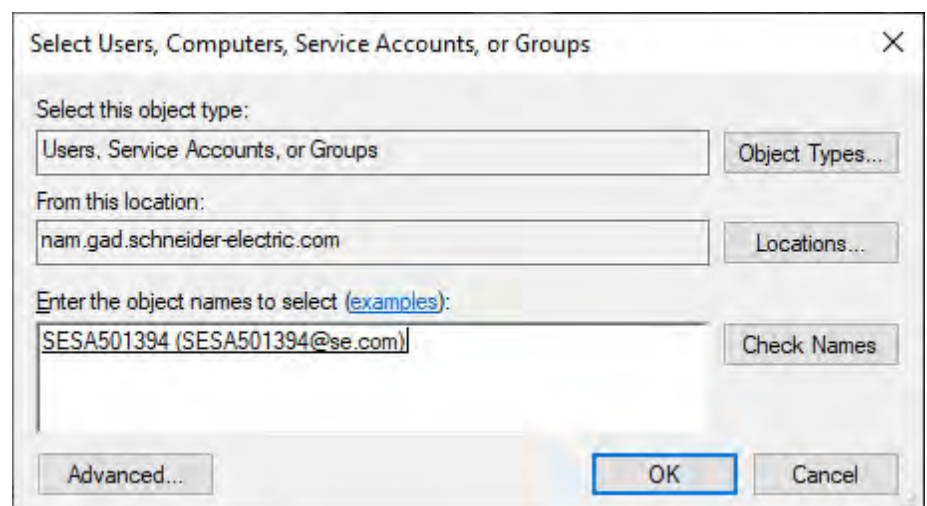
Select Users, Computers, Service Accounts, or Groups

X

Select this object type:

Users, Service Accounts, or Groups

Object Types...

From this location:

nam.gad.schneider-electric.com

Locations...

Enter the object names to select (examples):

SESA501394 (SESA501394@se.com)

Check Names

Advanced...

OK

Cancel